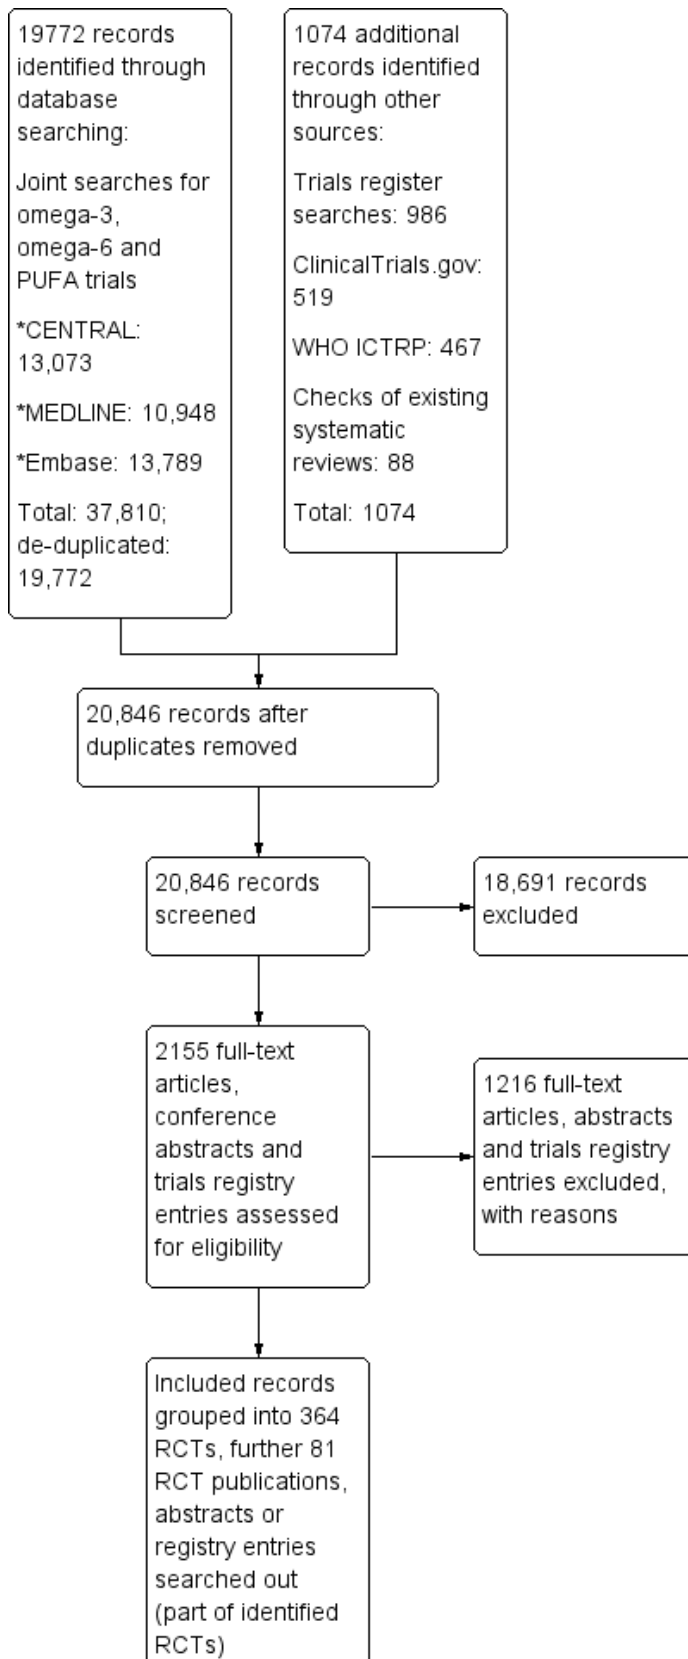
19772 records identified through database searching:

Joint searches for omega-3, omega-6 and PUFA trials

*CENTRAL: 13,073

*MEDLINE: 10,948

*Embase: 13,789

Total: 37,810; de-duplicated: 19,772

1074 additional records identified through other sources:

Trials register searches: 986

ClinicalTrials.gov: 519

WHO ICTRP: 467

Checks of existing systematic reviews: 88

Total: 1074

20,846 records after duplicates removed

20,846 records screened

18,691 records excluded

2155 full-text articles, conference abstracts and trials registry entries assessed for eligibility

1216 full-text articles, abstracts and trials registry entries excluded, with reasons

Included records grouped into 364 RCTs, further 81 RCT publications, abstracts or registry entries searched out (part of identified RCTs)